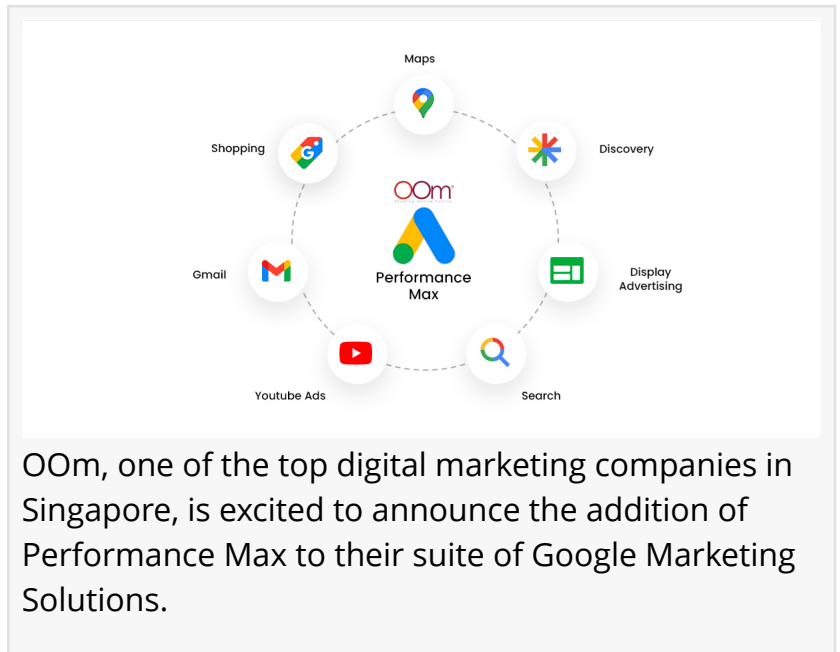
Maps

Shopping

Discovery

OOm

Performance Max

Gmail

Display Advertising

Youtube Ads

Search

OOm, one of the top digital marketing companies in Singapore, is excited to announce the addition of Performance Max to their suite of Google Marketing Solutions.